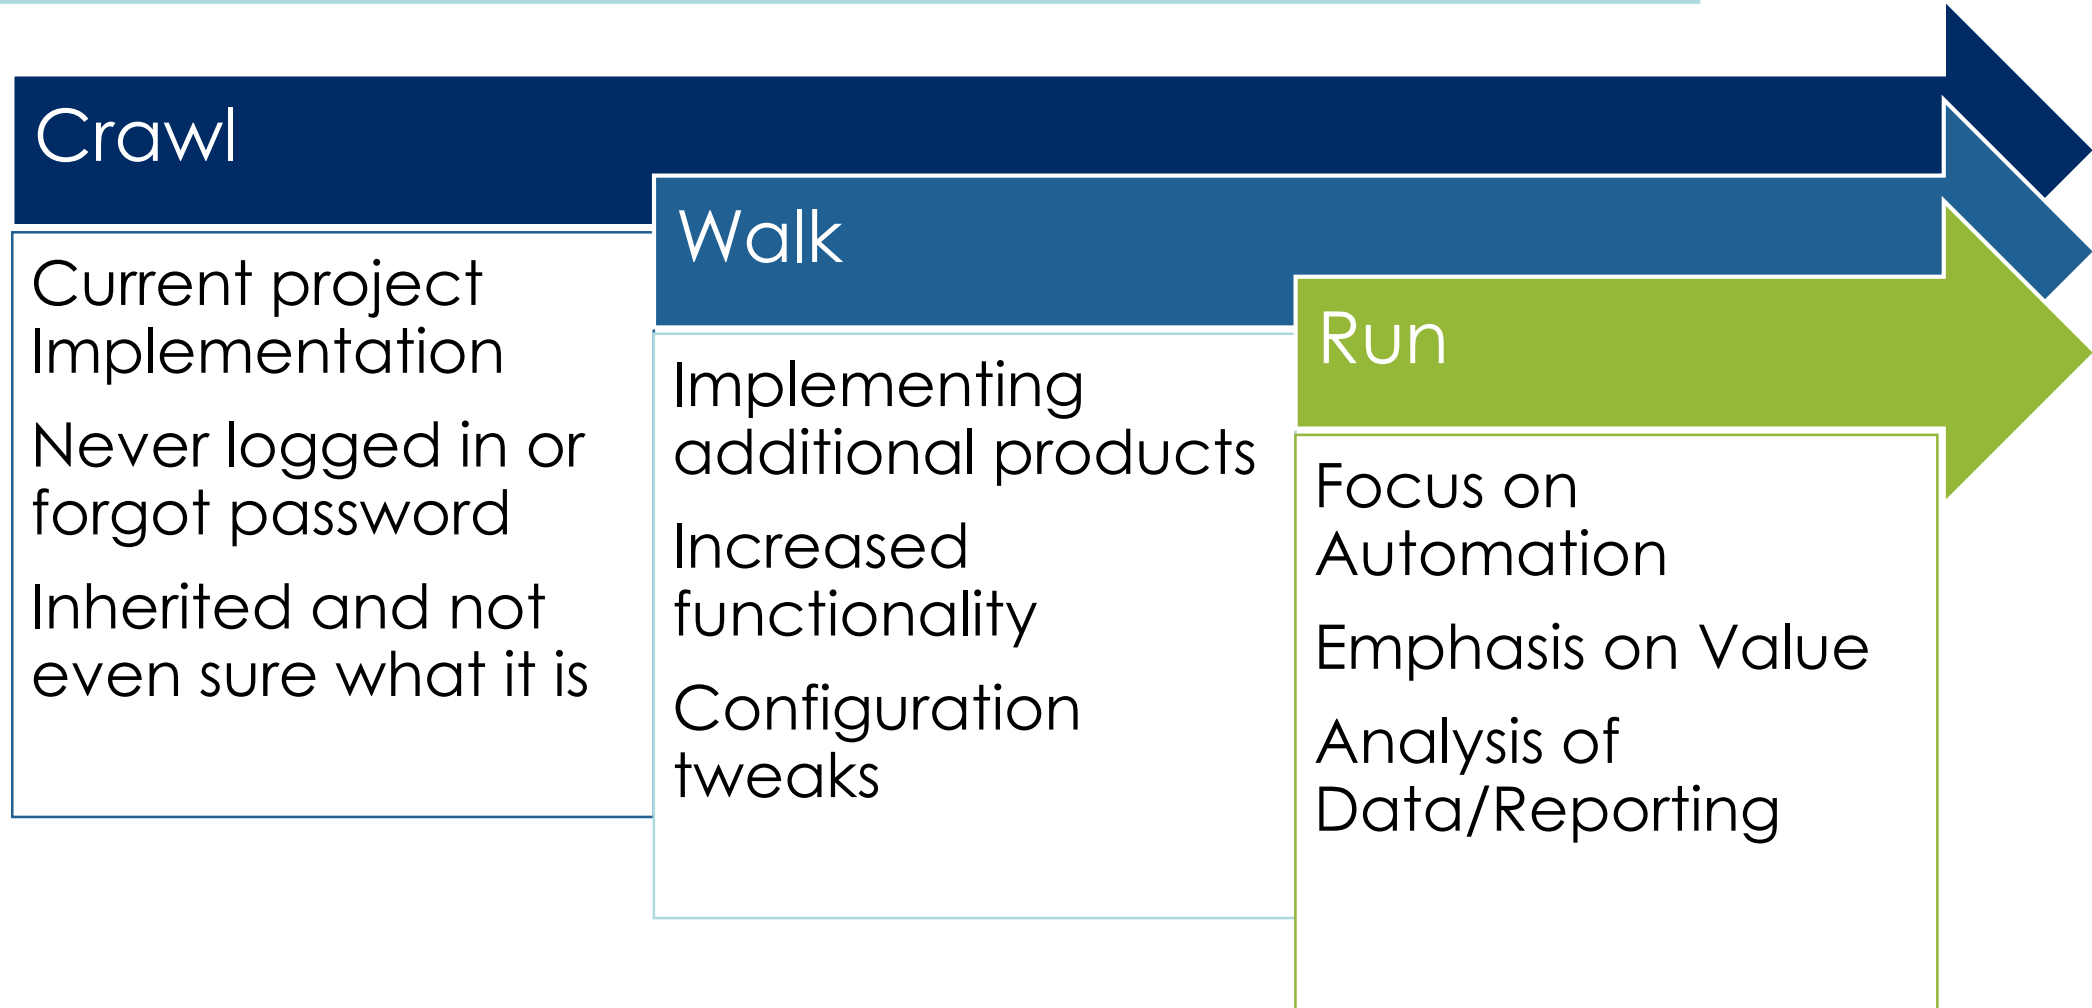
Crawl

Current project Implementation

Never logged in or forgot password

Inherited and not even sure what it is

Walk

Implementing additional products

Increased functionality

Configuration tweaks

Run

Focus on Automation

Emphasis on Value

Analysis of Data/Reporting